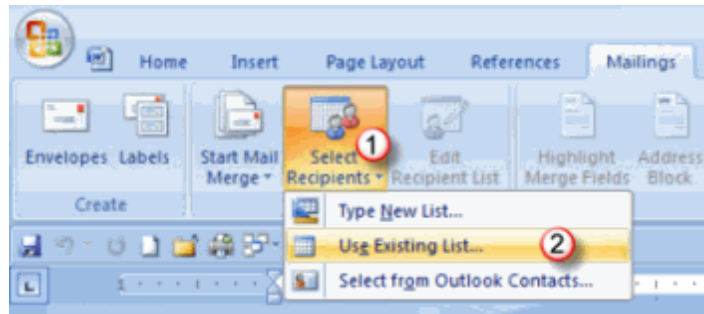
Home Insert Page Layout References Mailings

Envelopes Labels

Create

Start Mail Merge

Select Recipients

1

Edit Recipient List

Highlight Merge Fields

Address Block

Type New List...

Use Existing List...

2

Select from Outlook Contacts...

L